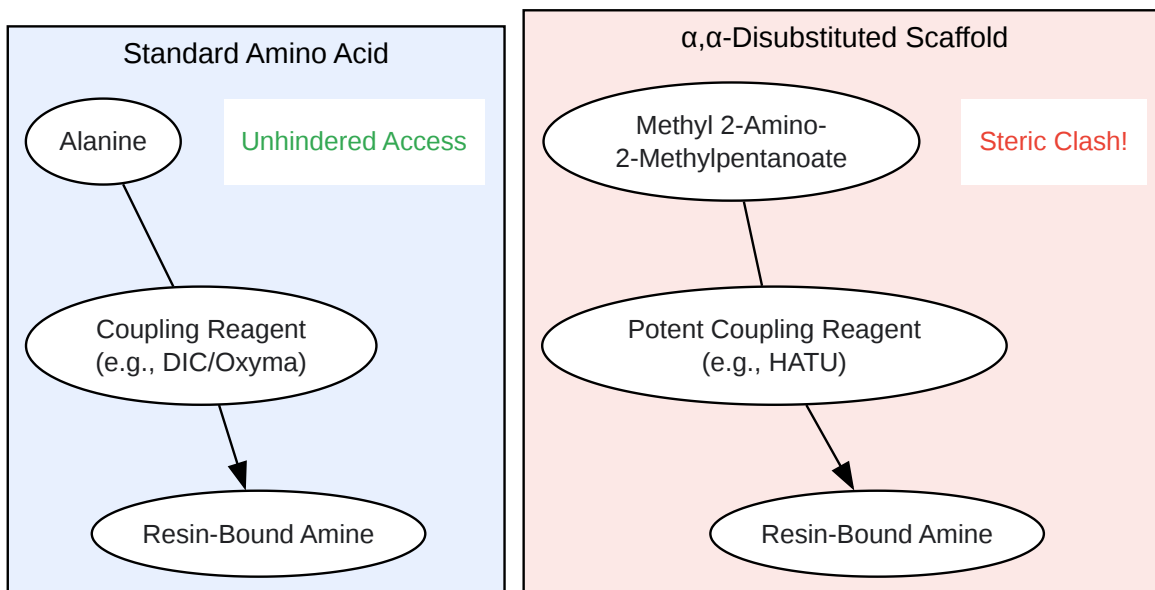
Standard Amino Acid

Alanine

Unhindered Access

Coupling Reagent (e.g., DIC/Oxyma)

Resin-Bound Amine

α,α-Disubstituted Scaffold

Methyl 2-Amino-2-Methylpentanoate

Steric Clash!

Potent Coupling Reagent (e.g., HATU)

Resin-Bound Amine